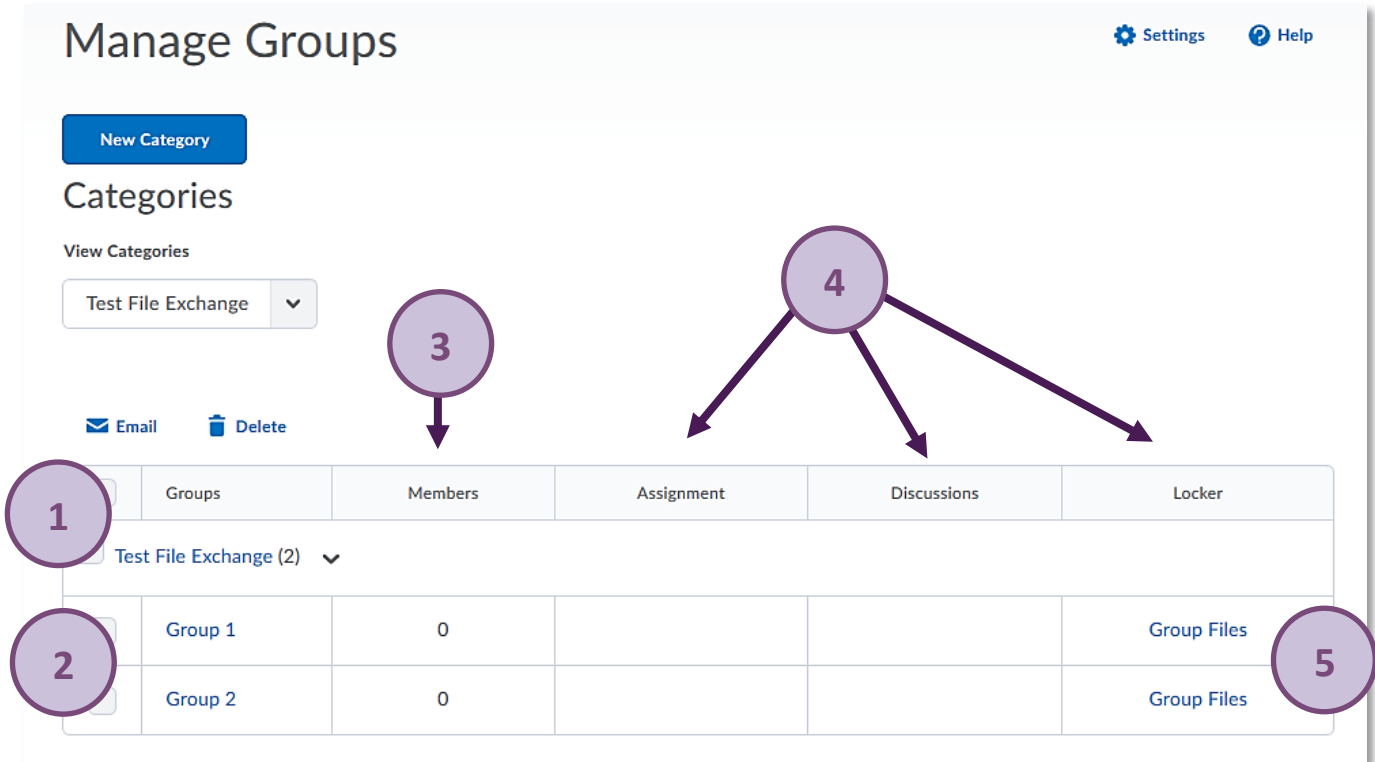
Manage Groups

Settings Help

New Category

Categories

View Categories

Test File Exchange

3

4

Email Delete

1

| | Groups | Members | Assignment | Discussions | Locker |
|---|---|---|---|---|---|
| | Test File Exchange (2) | | | | |
| | Group 1 | 0 | | | Group Files |
| | Group 2 | 0 | | | Group Files |

2

5